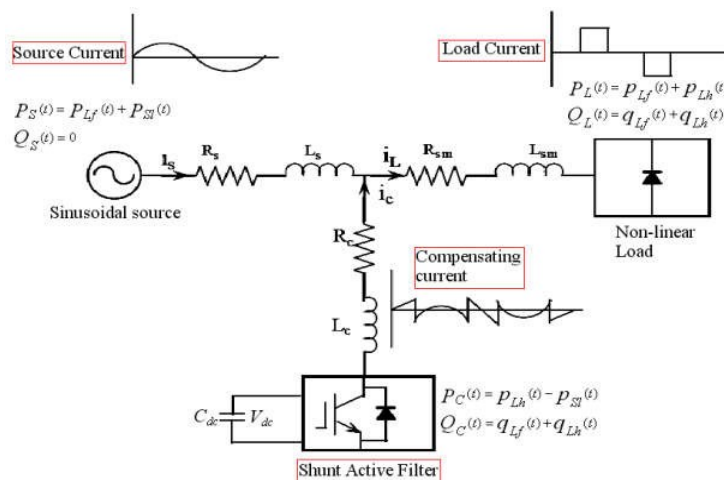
Source Current

$P_S(t) = P_{Lf}(t) + P_{Sl}(t)$
$Q_S(t) = 0$

Load Current

$P_L(t) = p_{Lf}(t) + p_{Lh}(t)$
$Q_L(t) = q_{Lf}(t) + q_{Lh}(t)$

$I_s$ $R_s$ $L_s$ $i_L$ $R_{sm}$ $L_{sm}$

$i_c$

Sinusoidal source

Non-linear Load

$R_c$

Compensating current

$L_c$

$C_{dc}$ $V_{dc}$

$P_C(t) = p_{Lh}(t) - p_{Sl}(t)$
$Q_C(t) = q_{Lf}(t) + q_{Lh}(t)$

Shunt Active Filter